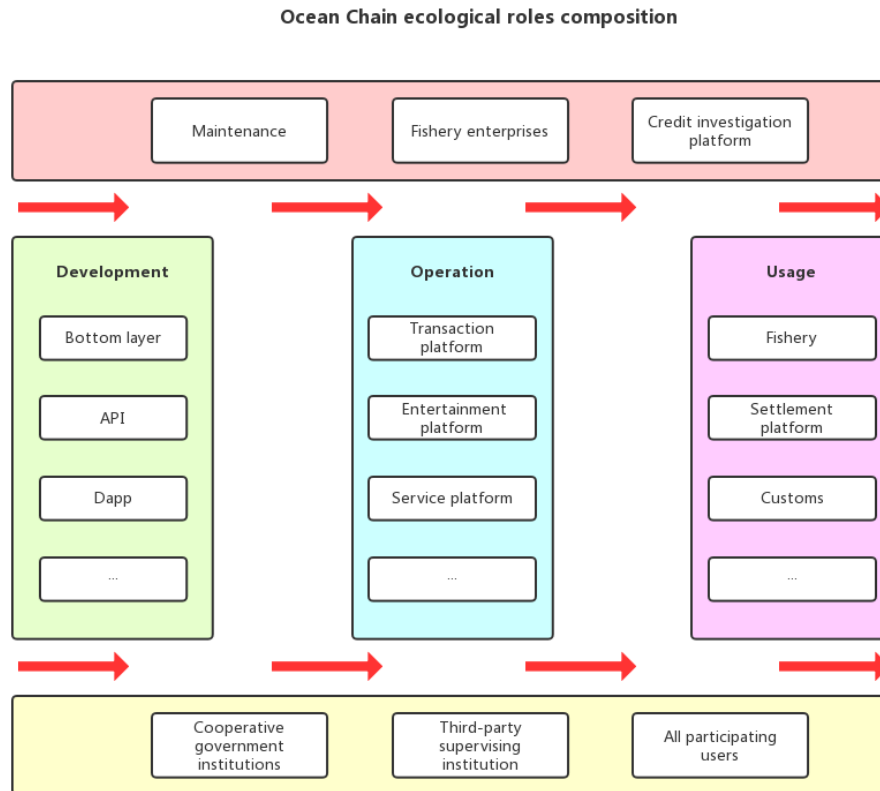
Ocean Chain ecological roles composition

Maintenance

Fishery enterprises

Credit investigation platform

Development

Bottom layer

API

Dapp

...

Operation

Transaction platform

Entertainment platform

Service platform

...

Usage

Fishery

Settlement platform

Customs

...

Cooperative government institutions

Third-party supervising institution

All participating users